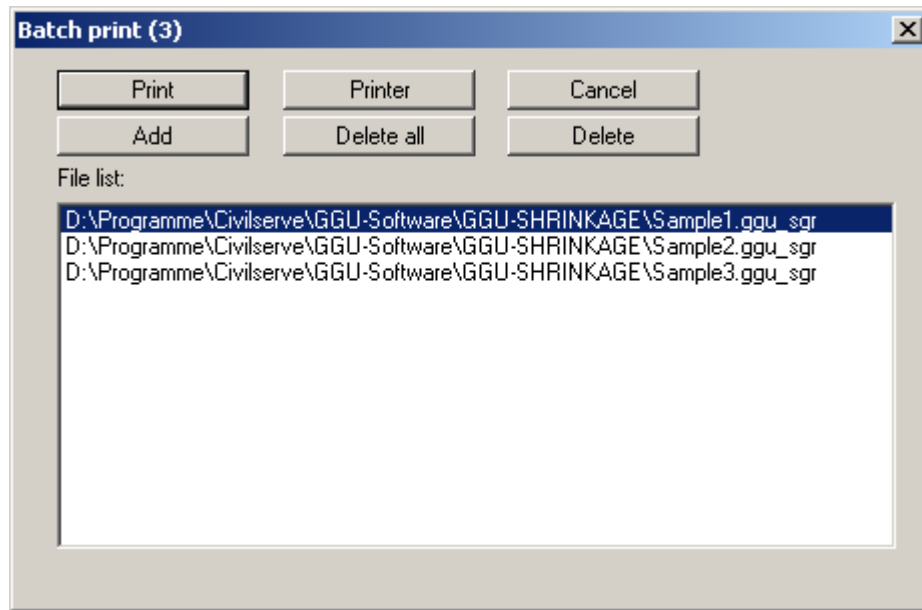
Batch print (3)

Print

Printer

Cancel

Add

Delete all

Delete

File list:

D:\Programme\Civilserve\GGU-Software\GGU-SHRINKAGE\Sample1.ggu_sgr
D:\Programme\Civilserve\GGU-Software\GGU-SHRINKAGE\Sample2.ggu_sgr
D:\Programme\Civilserve\GGU-Software\GGU-SHRINKAGE\Sample3.ggu_sgr